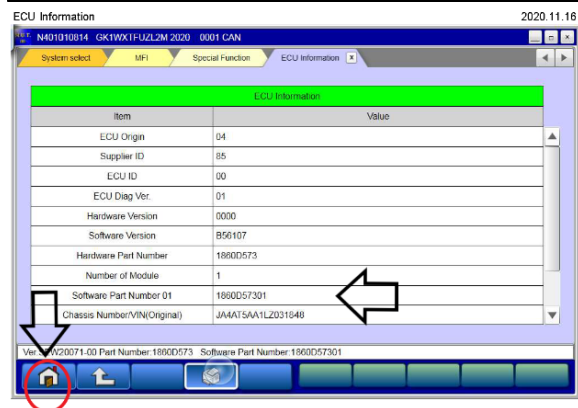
ECU Information

2020.11.16

N401010814 GK1WXTFUZL2M 2020 0001 CAN

System select

MFI

Special Function

ECU Information

ECU Information

| Item | Value |
|---|---|
| ECU Origin | 04 |
| Supplier ID | 85 |
| ECU ID | 00 |
| ECU Diag Ver. | 01 |
| Hardware Version | 0000 |
| Software Version | B56107 |
| Hardware Part Number | 1860D573 |
| Number of Module | 1 |
| Software Part Number 01 | 1860D57301 |
| Chassis Number/VIN(Original) | JA4AT5AA1LZ031848 |

Ver. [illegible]W20071-00 Part Number:1860D573 Software Part Number:1860D57301